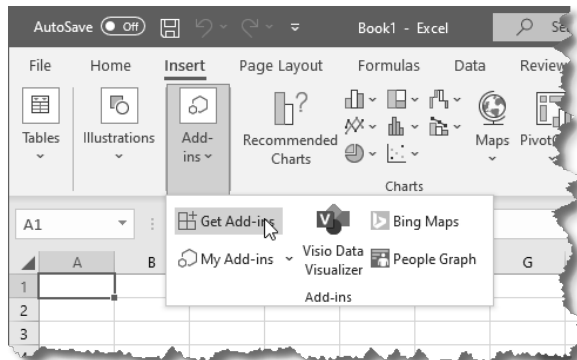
AutoSave Off Book1 - Excel Se

File Home Insert Page Layout Formulas Data Review

Tables Illustrations Add-ins Recommended Charts Maps Pivot

Charts

A1

Get Add-ins
My Add-ins
Visio Data Visualizer
Bing Maps
People Graph
Add-ins

A B G
1
2
3